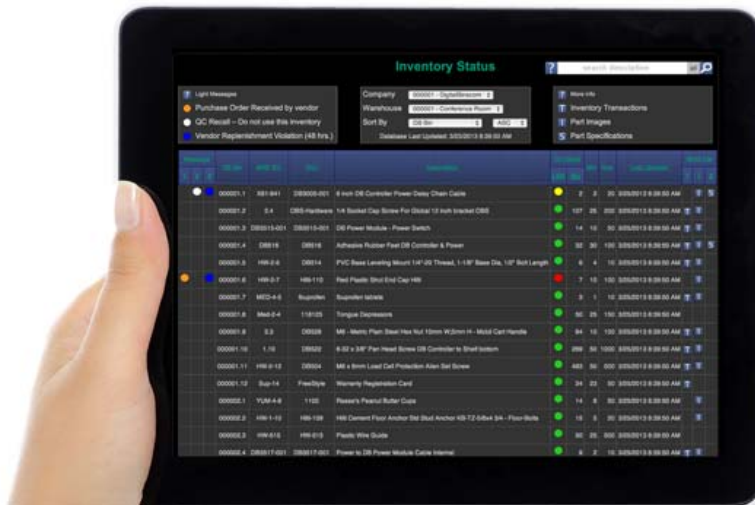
Inventory Status

? search description

Light Messages
Purchase Order Received by vendor
QC Recall – Do not use this inventory
Vendor Replenishment Violation (48 hrs.)

Company 000001 - DigitalBinecom
Warehouse 000001 - Conference Room
Sort By DB Bin ASC
Database Last Updated: 3/20/2013 8:39:50 AM

More Info
Inventory Transactions
Part Images
Part Specifications

| Message | DB Bin | MFG ID | SKU | Description | Stock | Min | Max | Last Update | More Info |
|---|---|---|---|---|---|---|---|---|---|
| | 000001.1 | X61-941 | DB5005-001 | 6 inch DB Controller Power Daisy Chain Cable | | 2 | 2 | 20 | 3/20/2013 8:39:50 AM | |
| | 000001.2 | 2.4 | DBS-Hardware | 1/4 Socket Cap Screw For Global 12 inch bracket DBS | | 107 | 25 | 200 | 3/20/2013 8:39:50 AM | |
| | 000001.3 | DB5015-001 | DB5015-001 | DB Power Module - Power Switch | | 14 | 10 | 50 | 3/20/2013 8:39:50 AM | |
| | 000001.4 | DB518 | DB518 | Adhesive Rubber Feet DB Controller & Power | | 32 | 30 | 100 | 3/20/2013 8:39:50 AM | |
| | 000001.5 | HW-2-6 | DB514 | PVC Base Leveling Mount 1/4"-20 Thread, 1-1/8" Base Dia, 1/2" Bolt Length | | 6 | 4 | 10 | 3/20/2013 8:39:50 AM | |
| | 000001.6 | HW-3-7 | HW-110 | Red Plastic Shot End Cap HW | | 7 | 10 | 100 | 3/20/2013 8:39:50 AM | |
| | 000001.7 | MED-4-5 | Ibuprofen | Ibuprofen tablets | | 3 | 1 | 10 | 3/20/2013 8:39:50 AM | |
| | 000001.8 | Med-2-4 | 118105 | Tongue Depressors | | 50 | 25 | 150 | 3/20/2013 8:39:50 AM | |
| | 000001.9 | 2.3 | DB526 | M6 - Metric Plain Steel Hex Nut 10mm W,6mm H - Mobil Cart Handle | | 84 | 10 | 100 | 3/20/2013 8:39:50 AM | |
| | 000001.10 | 1.10 | DB522 | 8-32 x 3/8" Pan Head Screw DB Controller to Shelf bottom | | 299 | 50 | 1000 | 3/20/2013 8:39:50 AM | |
| | 000001.11 | HW-2-12 | DB524 | M6 x 6mm Load Cell Protection Allen Set Screw | | 483 | 50 | 500 | 3/20/2013 8:39:50 AM | |
| | 000001.12 | Sup-14 | FreeStyle | Warranty Registration Card | | 24 | 23 | 30 | 3/20/2013 8:39:50 AM | |
| | 000002.1 | YUM-4-8 | 1100 | Reese's Peanut Butter Cups | | 14 | 8 | 50 | 3/20/2013 8:39:50 AM | |
| | 000002.2 | HW-1-10 | HW-109 | HW Cement Floor Anchor Std Stud Anchor KB-TZ 5/8x4 3/4 - Floor-Bolts | | 15 | 5 | 20 | 3/20/2013 8:39:50 AM | |
| | 000002.3 | HW-5-5 | HW-515 | Plastic Wire Guide | | 90 | 25 | 500 | 3/20/2013 8:39:50 AM | |
| | 000002.4 | DB5017-001 | DB5017-001 | Power to DB Power Module Cable Internal | | 6 | 2 | 10 | 3/20/2013 8:39:50 AM | |